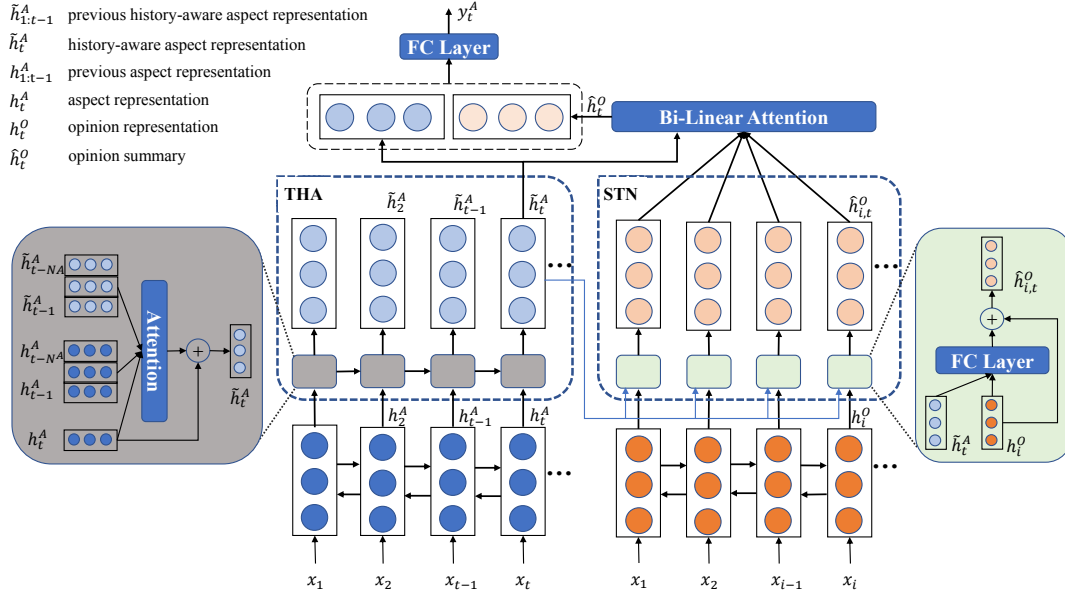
$\tilde{h}_{1:t-1}^A$ previous history-aware aspect representation
$\tilde{h}_t^A$ history-aware aspect representation
$h_{1:t-1}^A$ previous aspect representation
$h_t^A$ aspect representation
$h_t^O$ opinion representation
$\hat{h}_t^O$ opinion summary

$y_t^A$

FC Layer

$\hat{h}_t^O$

Bi-Linear Attention

THA

$\tilde{h}_2^A$ $\tilde{h}_{t-1}^A$ $\tilde{h}_t^A$

STN

$\hat{h}_{i,t}^O$

$\tilde{h}_{t-NA}^A$
$\tilde{h}_{t-1}^A$
$h_{t-N^A}^A$
$h_{t-1}^A$
$h_t^A$

Attention

+

$\tilde{h}_t^A$

$h_2^A$ $h_{t-1}^A$ $h_t^A$

$h_i^O$

$\hat{h}_{i,t}^O$

+

FC Layer

$\tilde{h}_t^A$ $h_i^O$

$x_1$ $x_2$ $x_{t-1}$ $x_t$

$x_1$ $x_2$ $x_{i-1}$ $x_i$